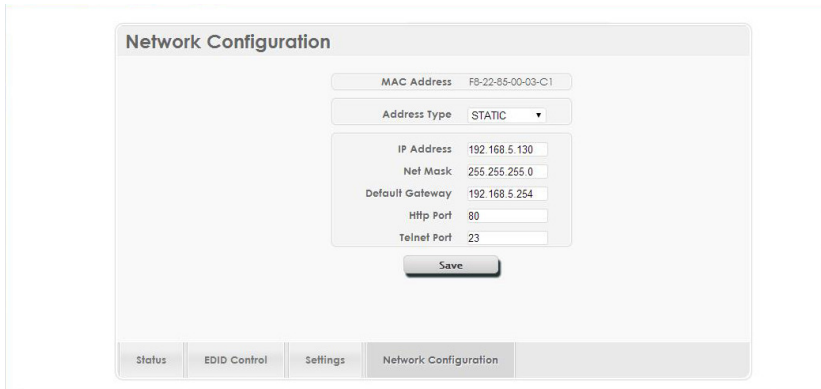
Network Configuration

MAC Address F8-22-85-00-03-C1

Address Type STATIC ▼

IP Address 192.168.5.130
Net Mask 255.255.255.0
Default Gateway 192.168.5.254
Http Port 80
Telnet Port 23

Save

Status | EDID Control | Settings | Network Configuration